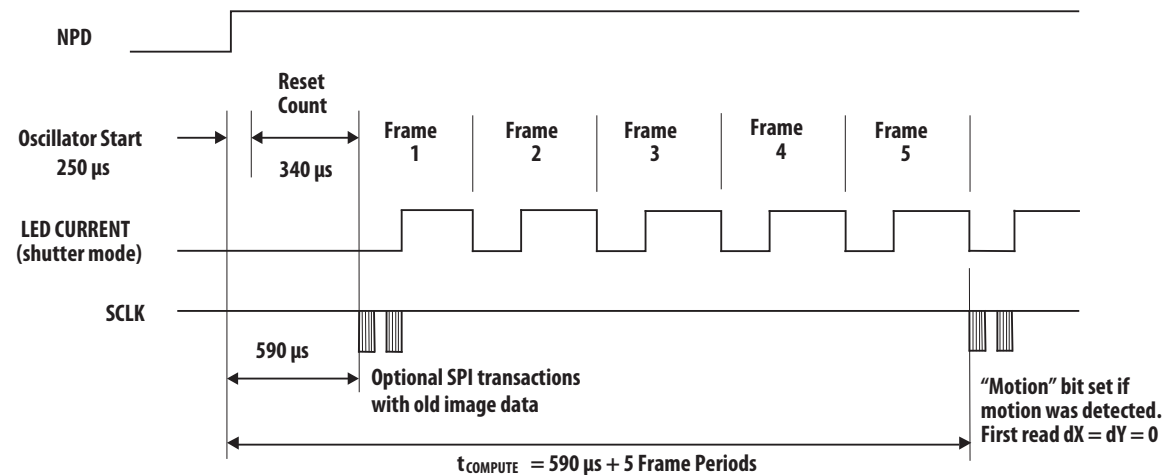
NPD

Reset Count

Oscillator Start 250 µs

340 µs

Frame 1

Frame 2

Frame 3

Frame 4

Frame 5

LED CURRENT (shutter mode)

SCLK

590 µs

Optional SPI transactions with old image data

"Motion" bit set if motion was detected. First read dX = dY = 0

$t_{COMPUTE}$ = 590 µs + 5 Frame Periods